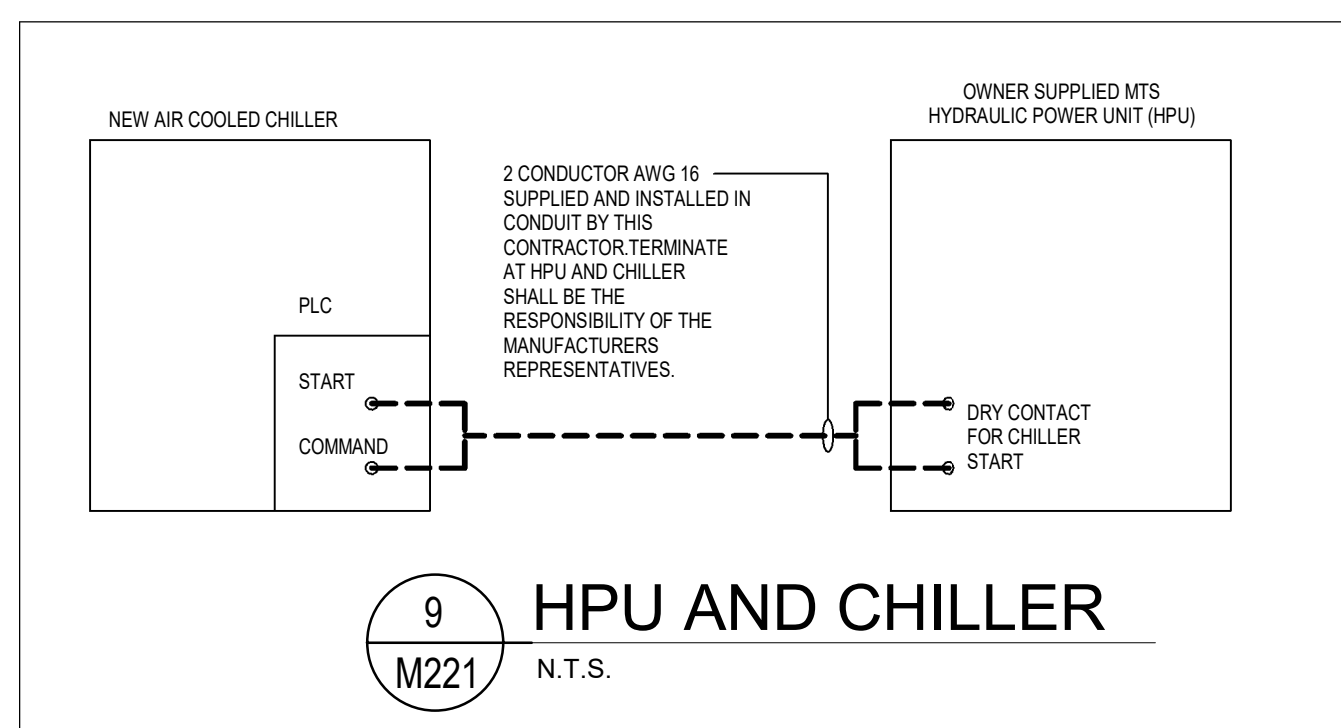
NEW AIR COOLED CHILLER

OWNER SUPPLIED MTS HYDRAULIC POWER UNIT (HPU)

2 CONDUCTOR AWG 16 SUPPLIED AND INSTALLED IN CONDUIT BY THIS CONTRACTOR.TERMINATE AT HPU AND CHILLER SHALL BE THE RESPONSIBILITY OF THE MANUFACTURERS REPRESENTATIVES.

PLC

START

COMMAND

DRY CONTACT FOR CHILLER START

9

M221

HPU AND CHILLER

N.T.S.